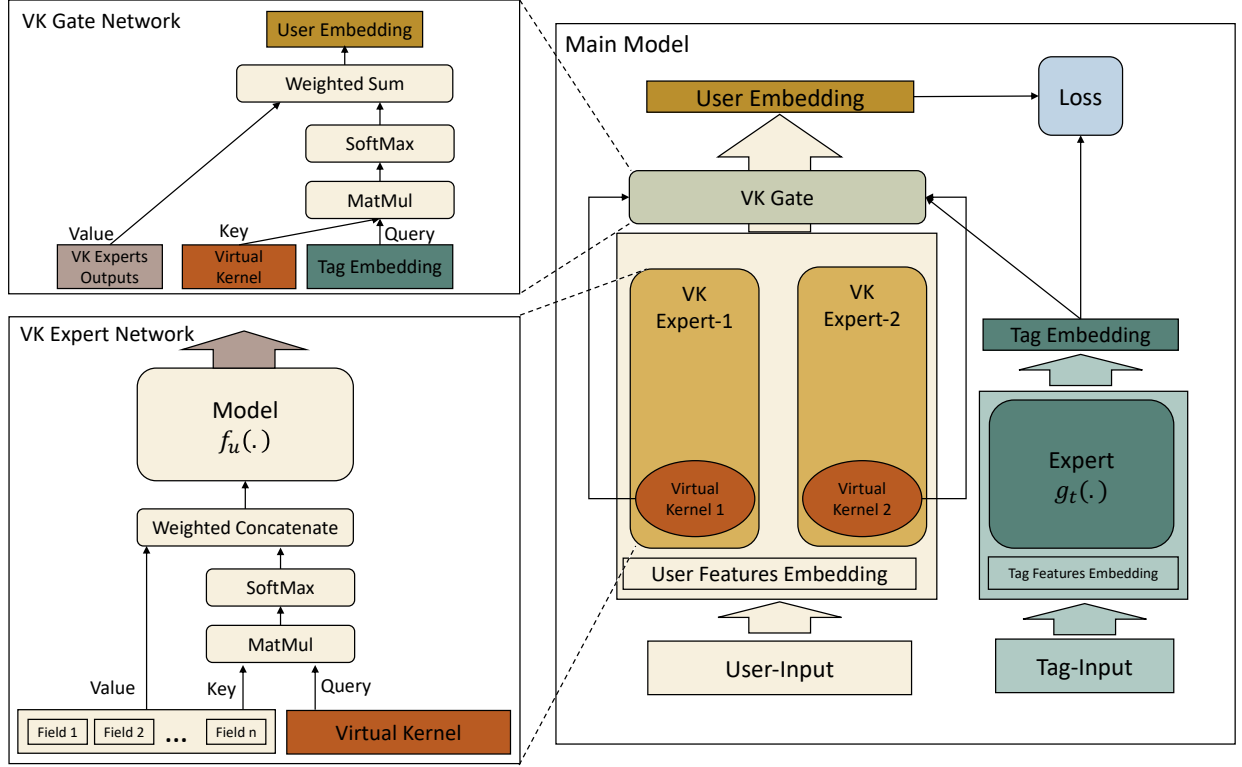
VK Gate Network

User Embedding

Weighted Sum

SoftMax

MatMul

Value

Key

Query

VK Experts Outputs

Virtual Kernel

Tag Embedding

VK Expert Network

Model
$f_u(.)$

Weighted Concatenate

SoftMax

MatMul

Value

Key

Query

Field 1

Field 2

...

Field n

Virtual Kernel

Main Model

User Embedding

Loss

VK Gate

VK Expert-1

VK Expert-2

Virtual Kernel 1

Virtual Kernel 2

User Features Embedding

User-Input

Tag Embedding

Expert
$g_t(.)$

Tag Features Embedding

Tag-Input